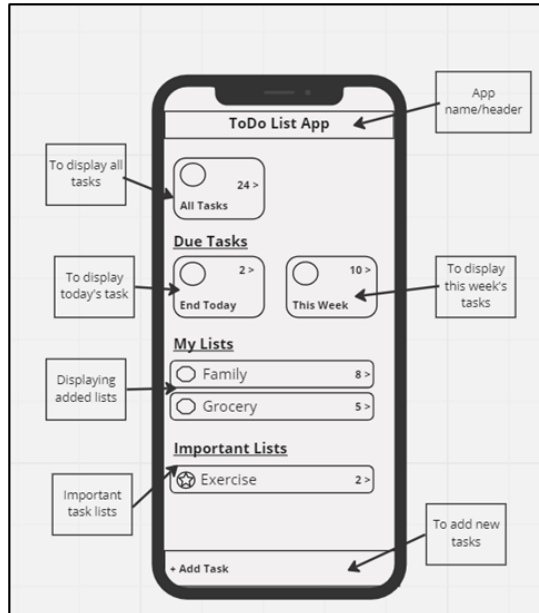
App name/header

ToDo List App

To display all tasks

24 >

All Tasks

Due Tasks

To display today's task

2 >

End Today

10 >

This Week

To display this week's tasks

My Lists

Displaying added lists

Family 8 >

Grocery 5 >

Important Lists

Important task lists

Exercise 2 >

To add new tasks

+ Add Task